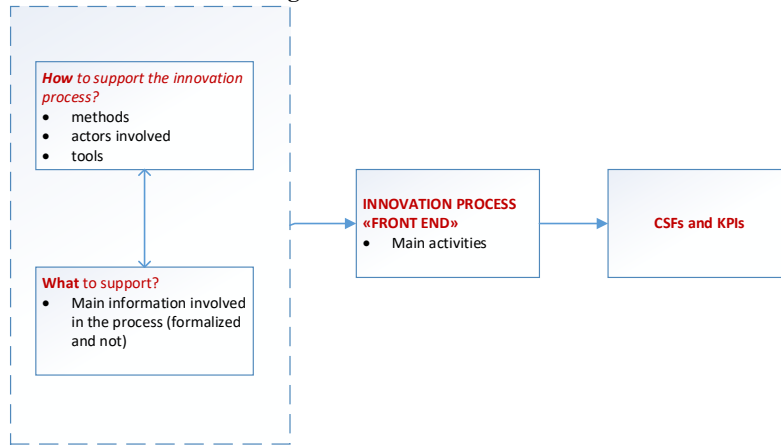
**How** to support the innovation process?
- methods
- actors involved
- tools

**What** to support?
- Main information involved in the process (formalized and not)

INNOVATION PROCESS «FRONT END»
- Main activities

CSFs and KPIs